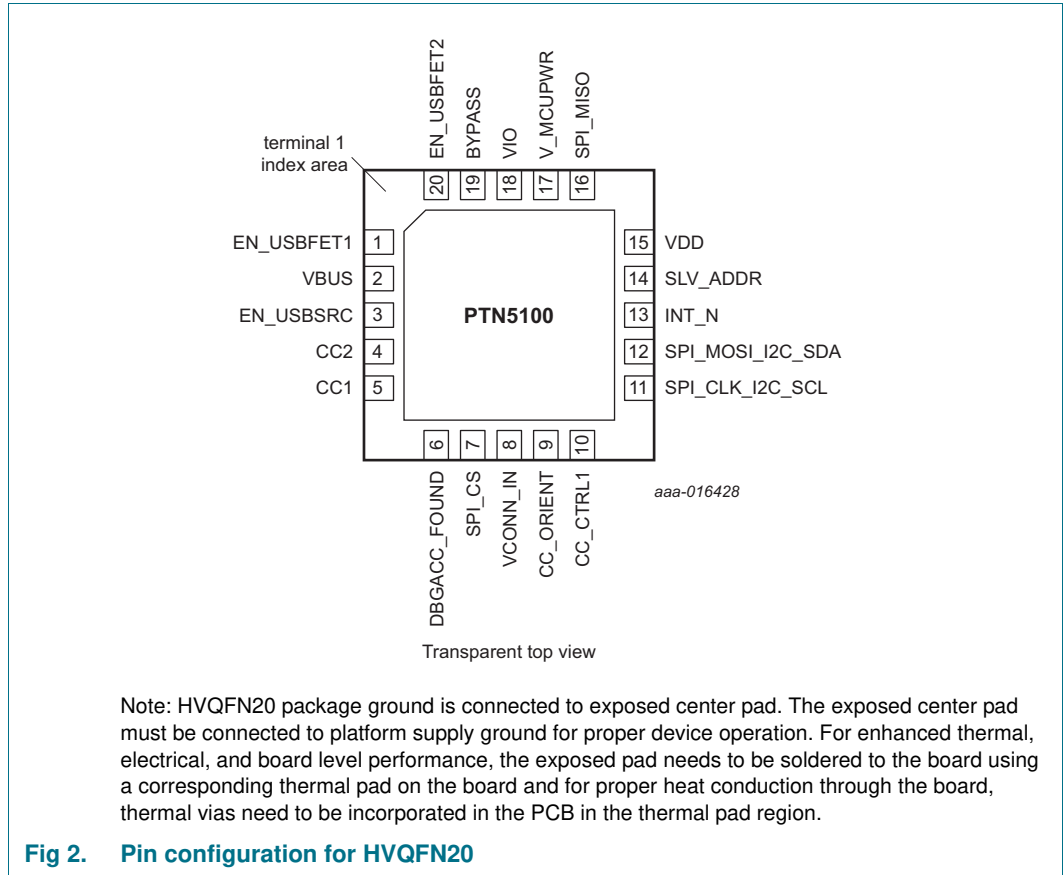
EN_USBFET2
BYPASS
VIO
V_MCUPWR
SPI_MISO

terminal 1 index area

20
19
18
17
16

EN_USBFET1 1
VBUS 2
EN_USBSRC 3
CC2 4
CC1 5

PTN5100

15 VDD
14 SLV_ADDR
13 INT_N
12 SPI_MOSI_I2C_SDA
11 SPI_CLK_I2C_SCL

6
7
8
9
10

DBGACC_FOUND
SPI_CS
VCONN_IN
CC_ORIENT
CC_CTRL1

aaa-016428

Transparent top view

Note: HVQFN20 package ground is connected to exposed center pad. The exposed center pad must be connected to platform supply ground for proper device operation. For enhanced thermal, electrical, and board level performance, the exposed pad needs to be soldered to the board using a corresponding thermal pad on the board and for proper heat conduction through the board, thermal vias need to be incorporated in the PCB in the thermal pad region.

Fig 2. Pin configuration for HVQFN20